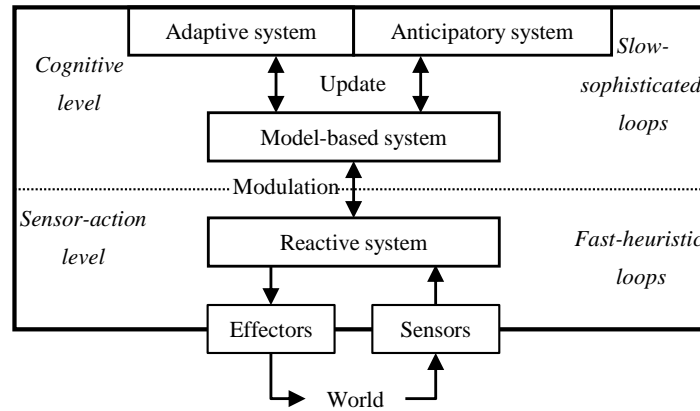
Adaptive system

Anticipatory system

Cognitive level

Update

Slow-sophisticated loops

Model-based system

Modulation

Sensor-action level

Reactive system

Fast-heuristic loops

Effectors

Sensors

World